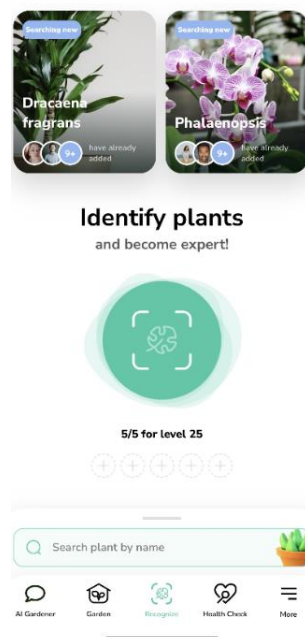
Searching new

Dracaena fragrans

9+ have already added

Searching new

Phalaenopsis

9+ have already added

Identify plants

and become expert!

5/5 for level 25

Search plant by name

AI Gardener

Garden

Recognize

Health Check

More